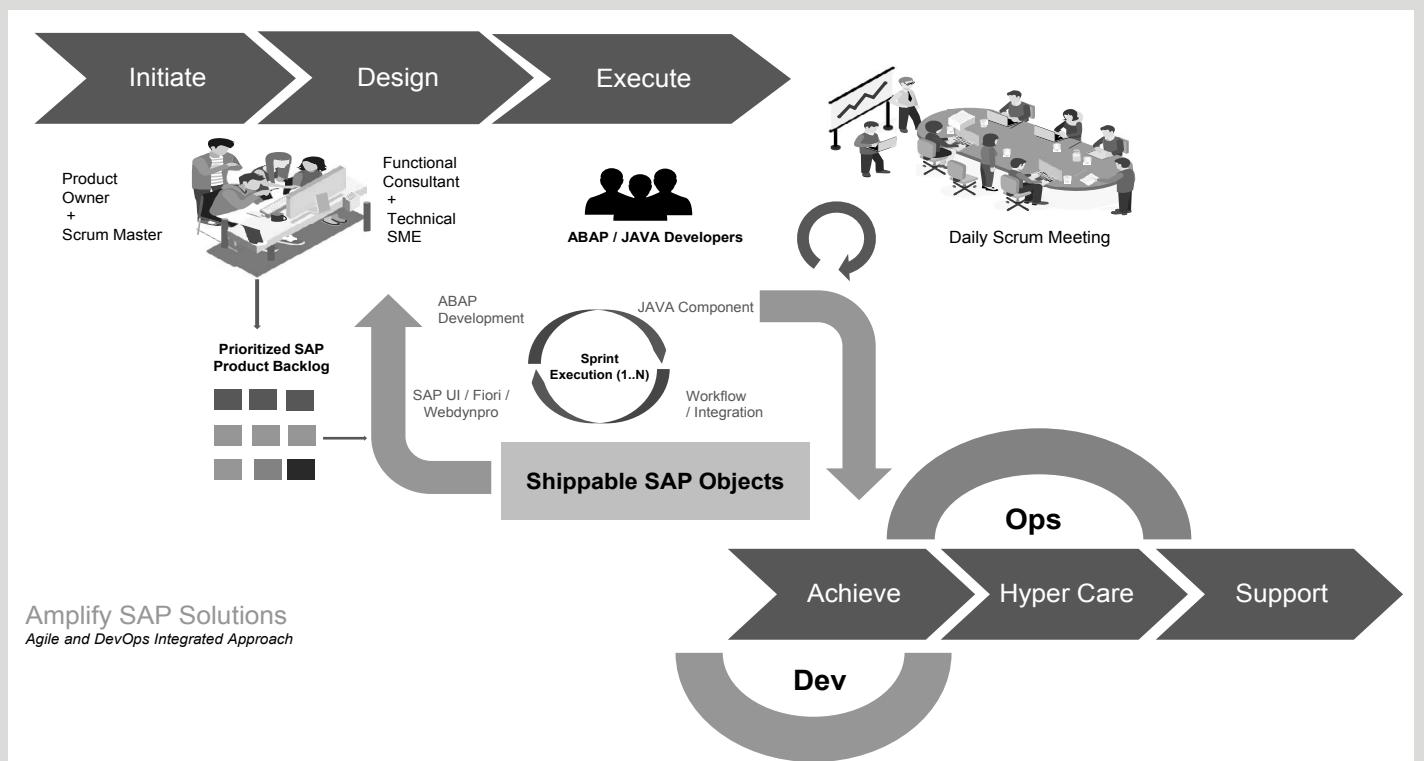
Initiate

Design

Execute

Product Owner + Scrum Master

Functional Consultant + Technical SME

ABAP / JAVA Developers

Daily Scrum Meeting

Prioritized SAP Product Backlog

ABAP Development

JAVA Component

Sprint Execution (1..N)

SAP UI / Fiori / Webdynpro

Workflow / Integration

Shippable SAP Objects

Ops

Achieve

Hyper Care

Support

Dev

Amplify SAP Solutions
*Agile and DevOps Integrated Approach*